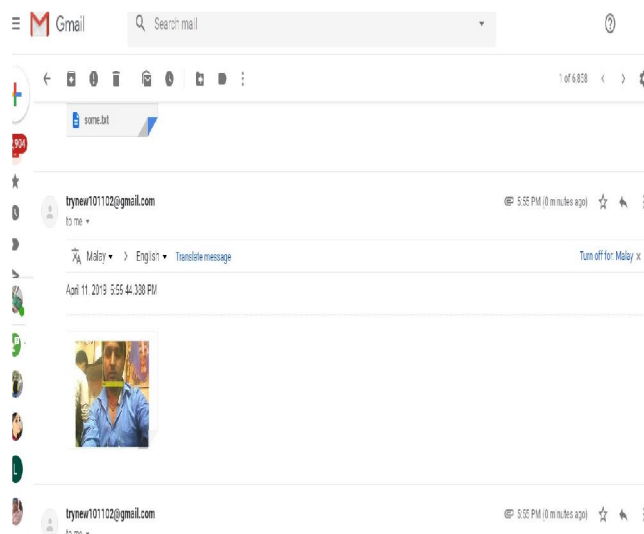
Gmail

Search mail

1 of 6,838

2,904

some.txt

trynew101102@gmail.com

to me

5:55 PM (0 minutes ago)

Malay > English Translate message

Turn off for: Malay x

April 11, 2019 5:55:44.338 PM

trynew101102@gmail.com

to me

5:55 PM (0 minutes ago)